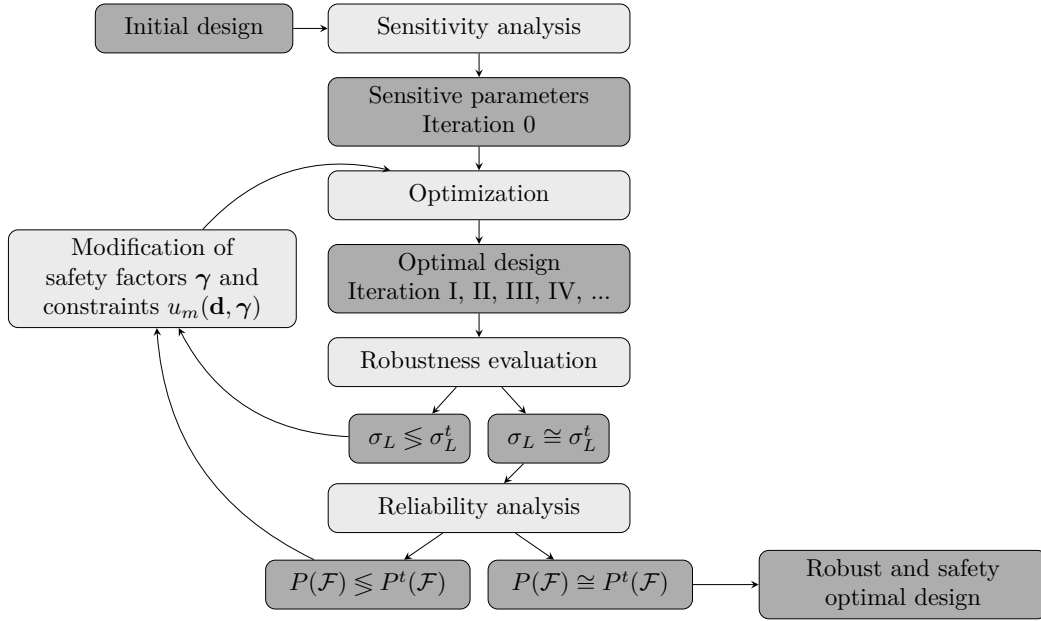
Initial design

Sensitivity analysis

Sensitive parameters
Iteration 0

Optimization

Modification of safety factors $\boldsymbol{\gamma}$ and constraints $u_m(\mathbf{d}, \boldsymbol{\gamma})$

Optimal design
Iteration I, II, III, IV, ...

Robustness evaluation

$\sigma_L \lessgtr \sigma_L^t$

$\sigma_L \cong \sigma_L^t$

Reliability analysis

$P(\mathcal{F}) \lessgtr P^t(\mathcal{F})$

$P(\mathcal{F}) \cong P^t(\mathcal{F})$

Robust and safety
optimal design